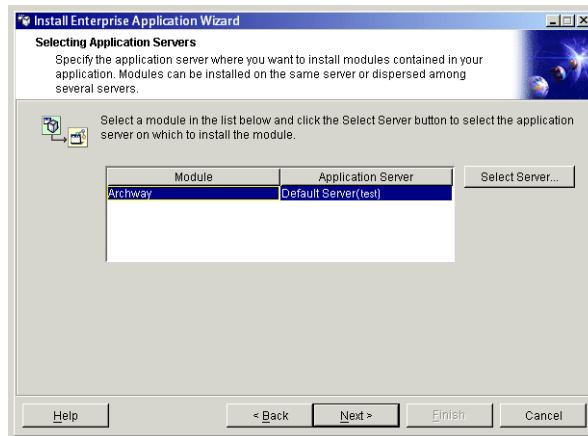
Install Enterprise Application Wizard

Selecting Application Servers

Specify the application server where you want to install modules contained in your application. Modules can be installed on the same server or dispersed among several servers.

Select a module in the list below and click the Select Server button to select the application server on which to install the module.

| Module | Application Server |
|---|---|
| Archway | Default Server(test) |

Select Server...

Help

< Back

Next >

Finish

Cancel